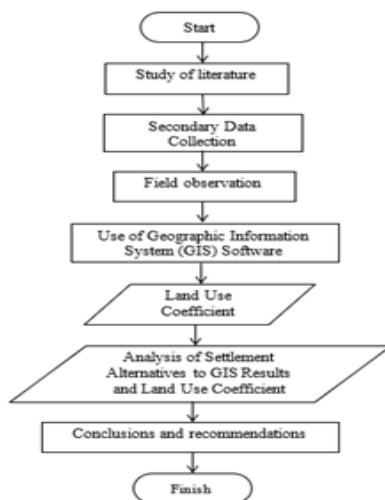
Start

Study of literature

Secondary Data Collection

Field observation

Use of Geographic Information System (GIS) Software

Land Use Coefficient

Analysis of Settlement Alternatives to GIS Results and Land Use Coefficient

Conclusions and recommendations

Finish